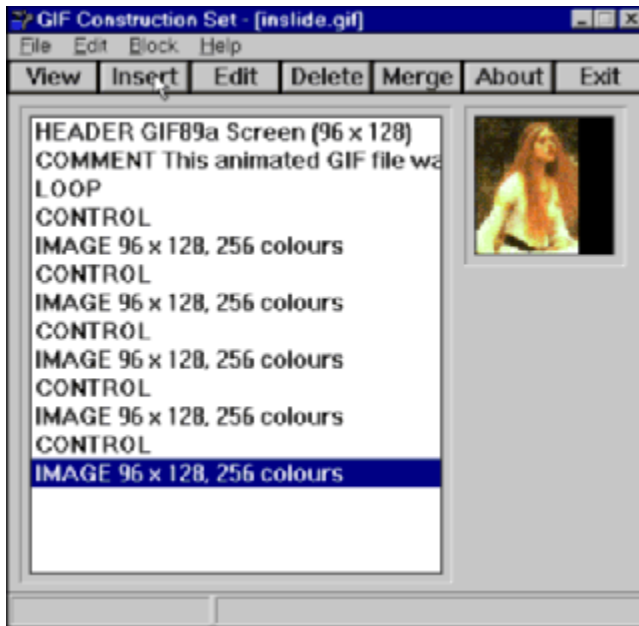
GIF Construction Set - [inslide.gif]

File Edit Block Help

View Insert Edit Delete Merge About Exit

HEADER GIF89a Screen (96 x 128)
COMMENT This animated GIF file wa
LOOP
CONTROL
IMAGE 96 x 128, 256 colours
CONTROL
IMAGE 96 x 128, 256 colours
CONTROL
IMAGE 96 x 128, 256 colours
CONTROL
IMAGE 96 x 128, 256 colours
CONTROL
IMAGE 96 x 128, 256 colours